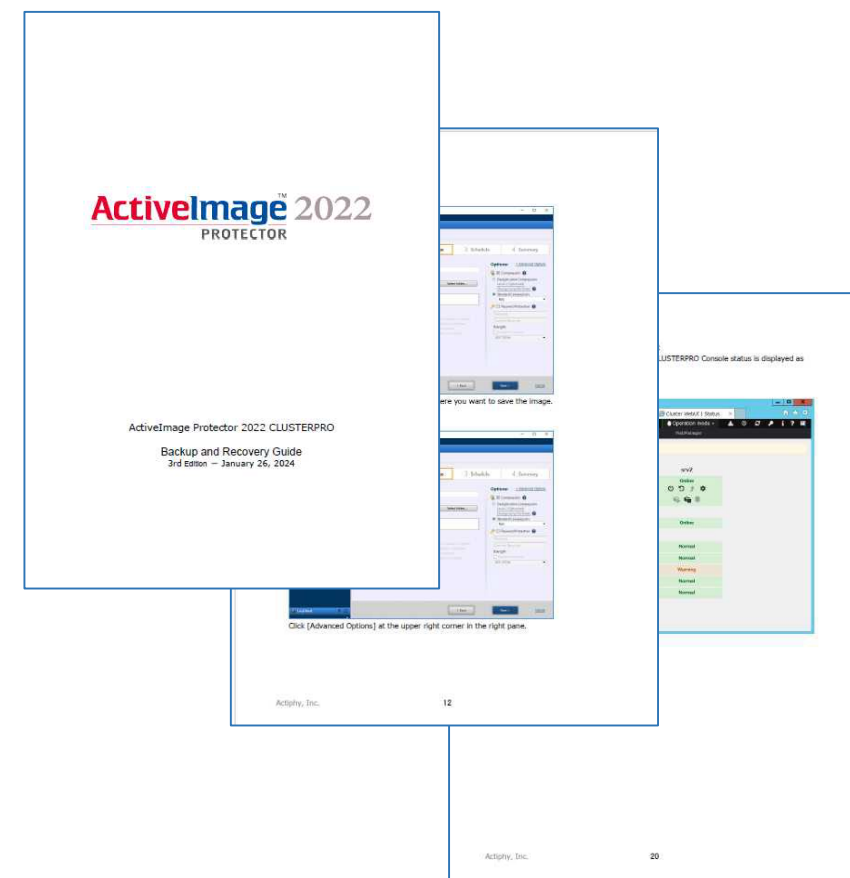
ActiveImage™ 2022
PROTECTOR

ActiveImage Protector 2022 CLUSTERPRO

Backup and Recovery Guide
3rd Edition — January 26, 2024

Schedule
Summary
Options
ere you want to save the image.

Schedule
Summary
Options
Click [Advanced Options] at the upper right corner in the right pane.

Actiphy, Inc.
12

CLUSTERPRO Console status is displayed as

Cluster WebUI | Status
Operation mode
Online
Online
Normal
Normal
Warning
Normal
Normal

Actiphy, Inc.
20